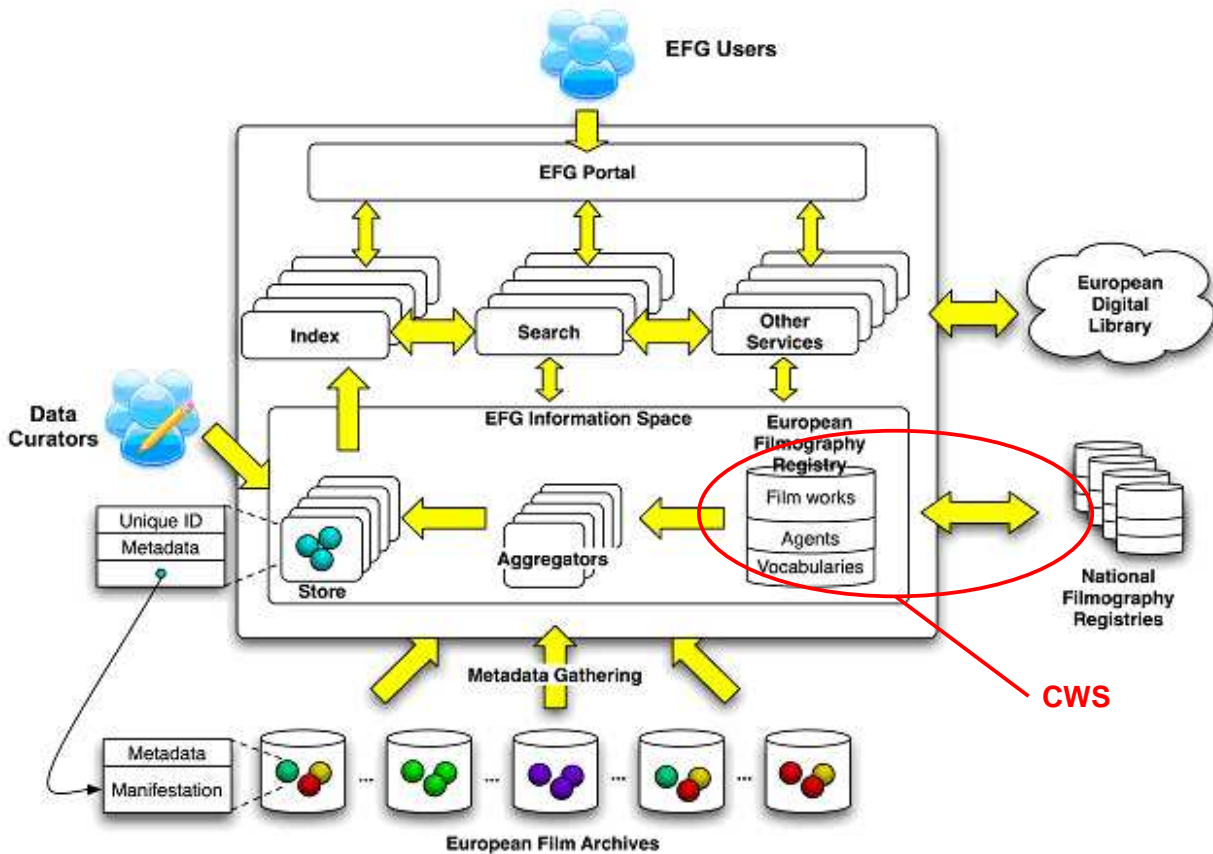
EFG Users

EFG Portal

Index

Search

Other Services

European Digital Library

Data Curators

EFG Information Space

European Filmography Registry

Film works

Agents

Vocabularies

Unique ID

Metadata

Store

Aggregators

National Filmography Registries

CWS

Metadata Gathering

Metadata

Manifestation

...

...

...

...

European Film Archives